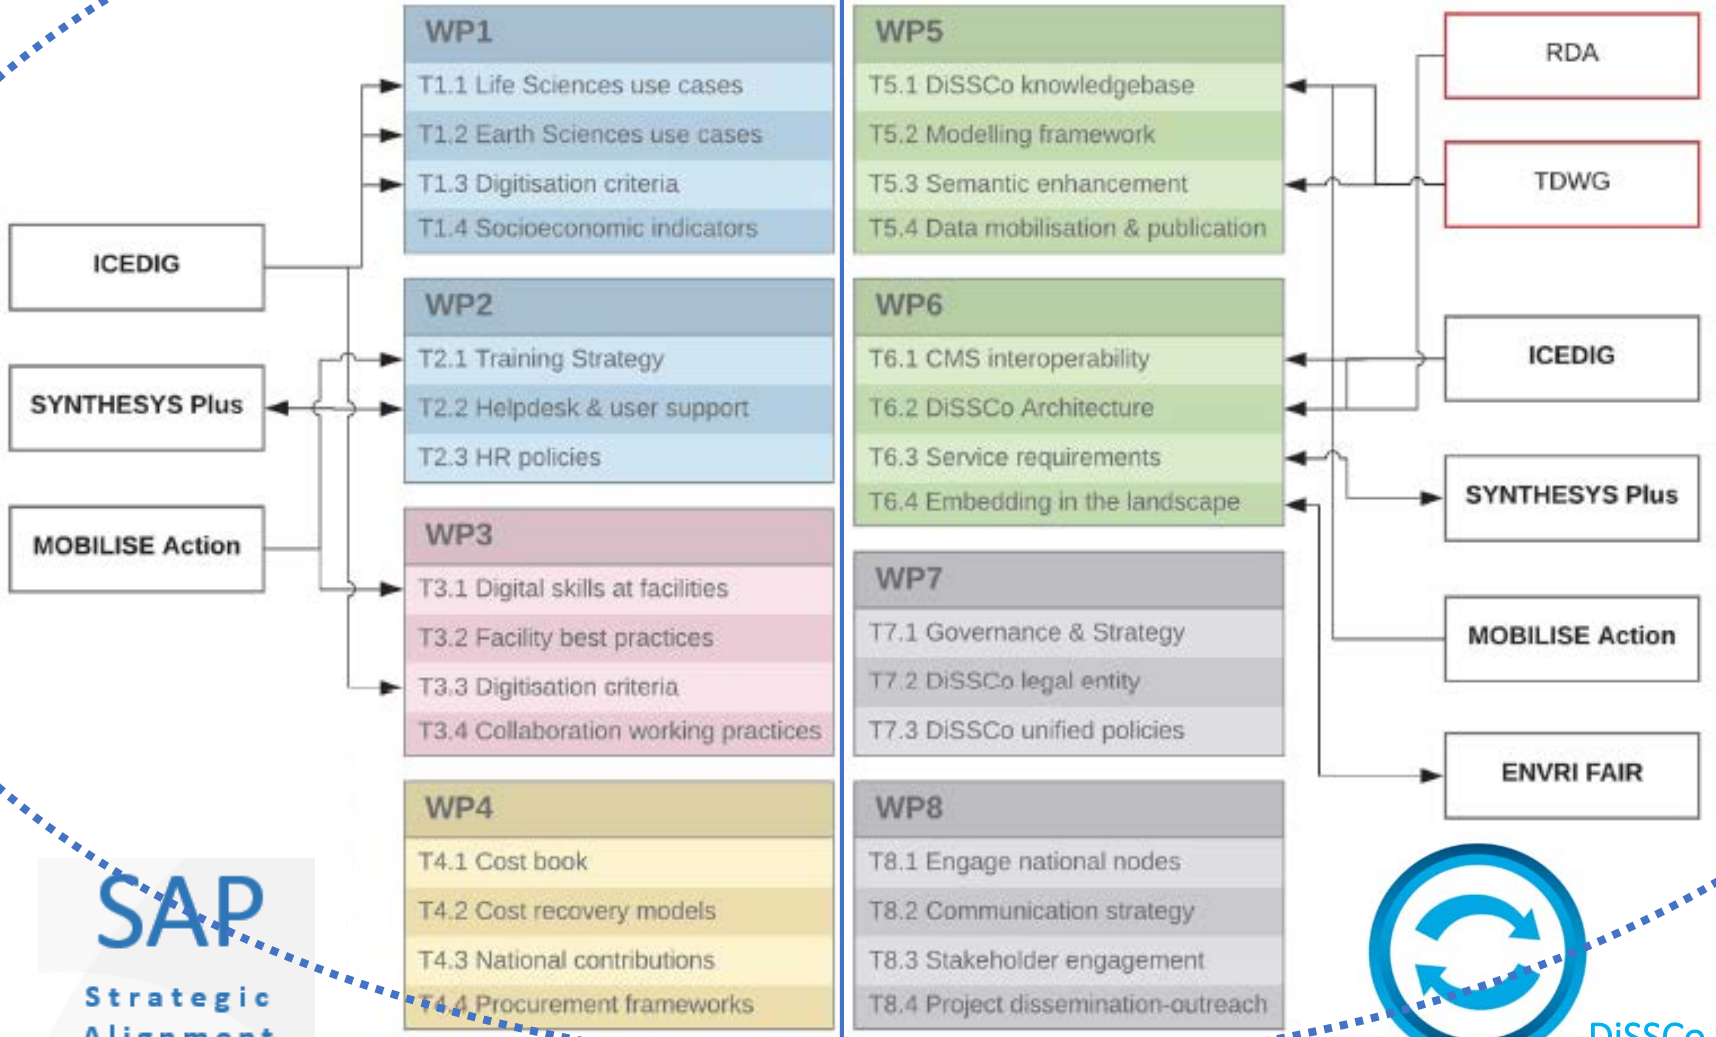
WP1
T1.1 Life Sciences use cases
T1.2 Earth Sciences use cases
T1.3 Digitisation criteria
T1.4 Socioeconomic indicators

WP2
T2.1 Training Strategy
T2.2 Helpdesk & user support
T2.3 HR policies

WP3
T3.1 Digital skills at facilities
T3.2 Facility best practices
T3.3 Digitisation criteria
T3.4 Collaboration working practices

WP4
T4.1 Cost book
T4.2 Cost recovery models
T4.3 National contributions
T4.4 Procurement frameworks

WP5
T5.1 DiSSCo knowledgebase
T5.2 Modelling framework
T5.3 Semantic enhancement
T5.4 Data mobilisation & publication

WP6
T6.1 CMS interoperability
T6.2 DiSSCo Architecture
T6.3 Service requirements
T6.4 Embedding in the landscape

WP7
T7.1 Governance & Strategy
T7.2 DiSSCo legal entity
T7.3 DiSSCo unified policies

WP8
T8.1 Engage national nodes
T8.2 Communication strategy
T8.3 Stakeholder engagement
T8.4 Project dissemination-outreach

ICEDIG
SYNTHESYS Plus
MOBILISE Action

RDA
TDWG
ICEDIG
SYNTHESYS Plus
MOBILISE Action
ENVRI FAIR

SAP
Strategic
Alignment

DiSSCo